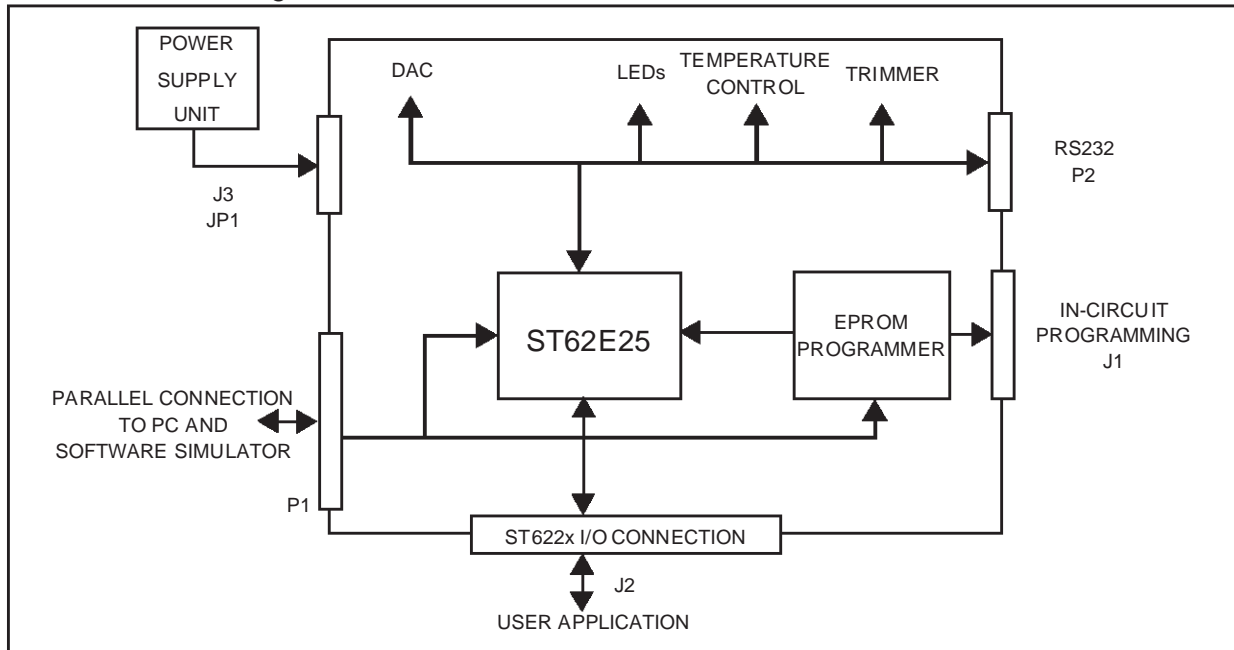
POWER SUPPLY UNIT

DAC

LEDs

TEMPERATURE CONTROL

TRIMMER

J3
JP1

RS232
P2

ST62E25

EPROM PROGRAMMER

IN-CIRCUIT PROGRAMMING
J1

PARALLEL CONNECTION TO PC AND SOFTWARE SIMULATOR

P1

ST622x I/O CONNECTION

J2

USER APPLICATION